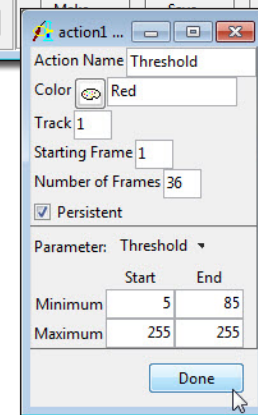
action1 ...

Action Name Threshold

Color Red

Track 1

Starting Frame 1

Number of Frames 36

Persistent

Parameter: Threshold

| | Start | End |
|---|---|---|
| Minimum | 5 | 85 |
| Maximum | 255 | 255 |

Done